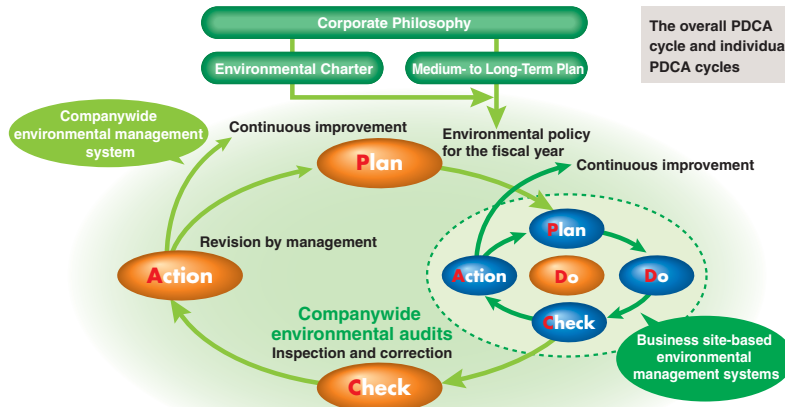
Corporate Philosophy

Environmental Charter

Medium- to Long-Term Plan

The overall PDCA cycle and individua PDCA cycles

Companywide environmental management system

Continuous improvement

Environmental policy for the fiscal year

Plan

Continuous improvement

Revision by management

Action

Plan

Action

Do

Do

Check

Companywide environmental audits

Inspection and correction

Business site-based environmental management systems

Check